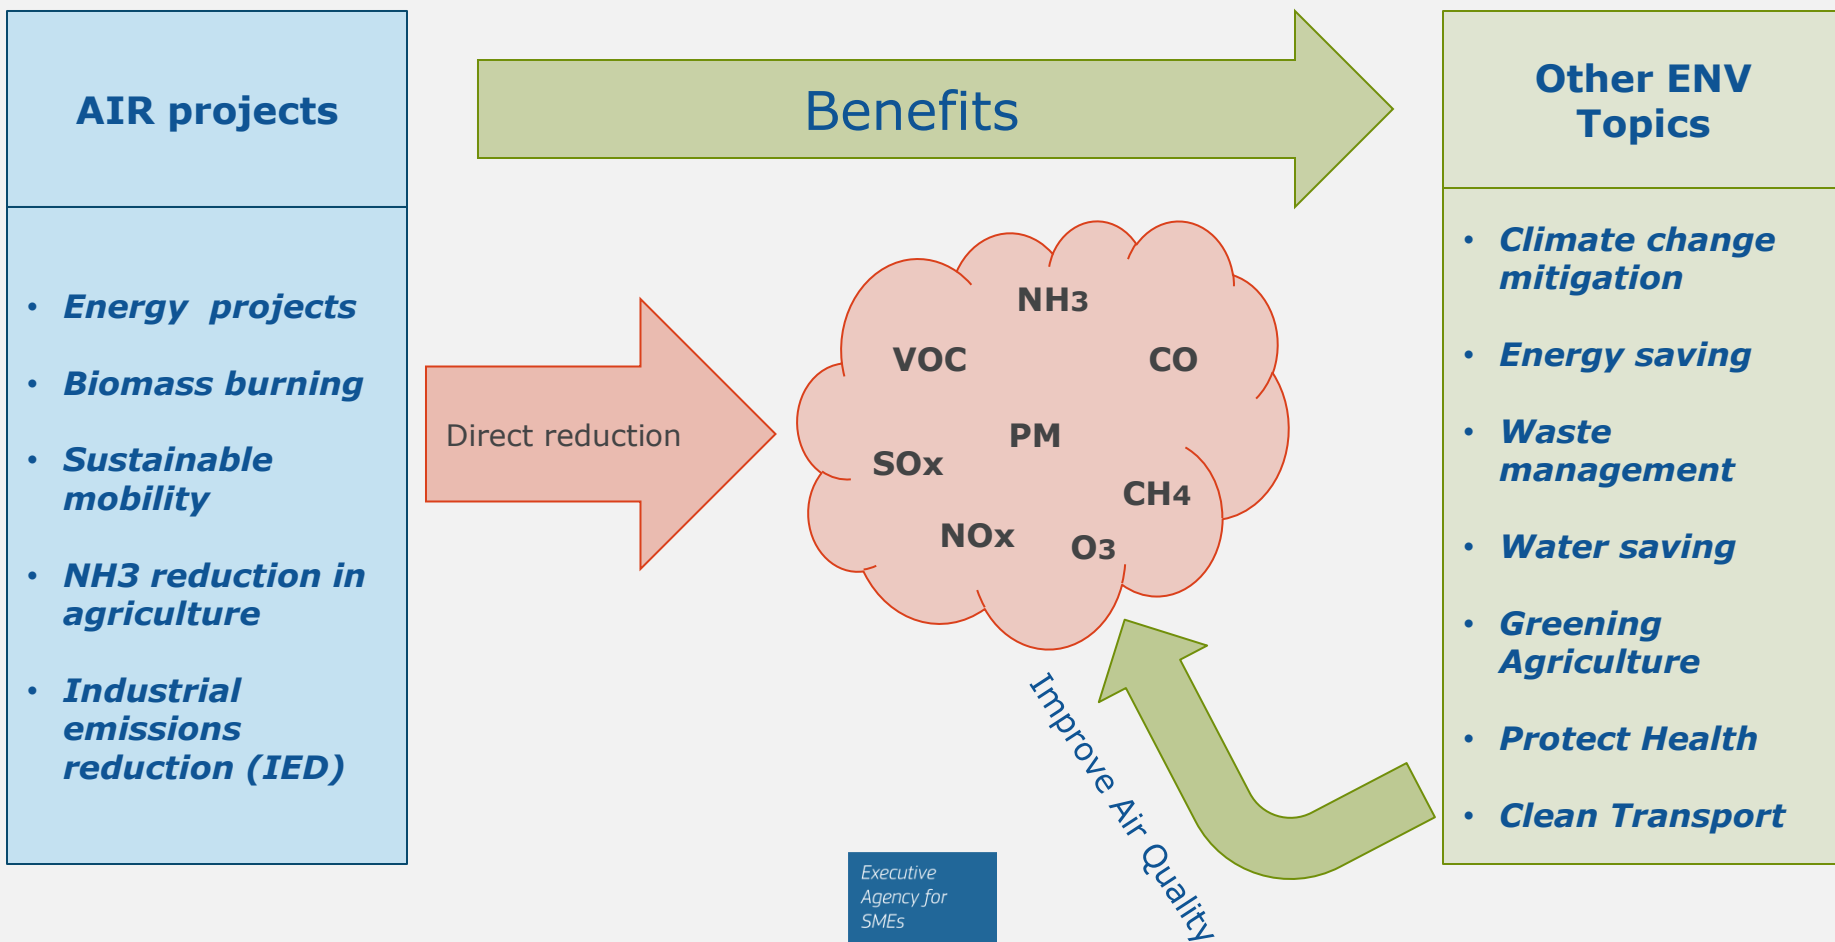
AIR projects

- Energy projects
- Biomass burning
- Sustainable mobility
- NH3 reduction in agriculture
- Industrial emissions reduction (IED)

Benefits

Direct reduction

NH3
VOC
CO
PM
SOx
CH4
NOx
O3

Improve Air Quality

Other ENV Topics

- Climate change mitigation
- Energy saving
- Waste management
- Water saving
- Greening Agriculture
- Protect Health
- Clean Transport

Executive Agency for SMEs